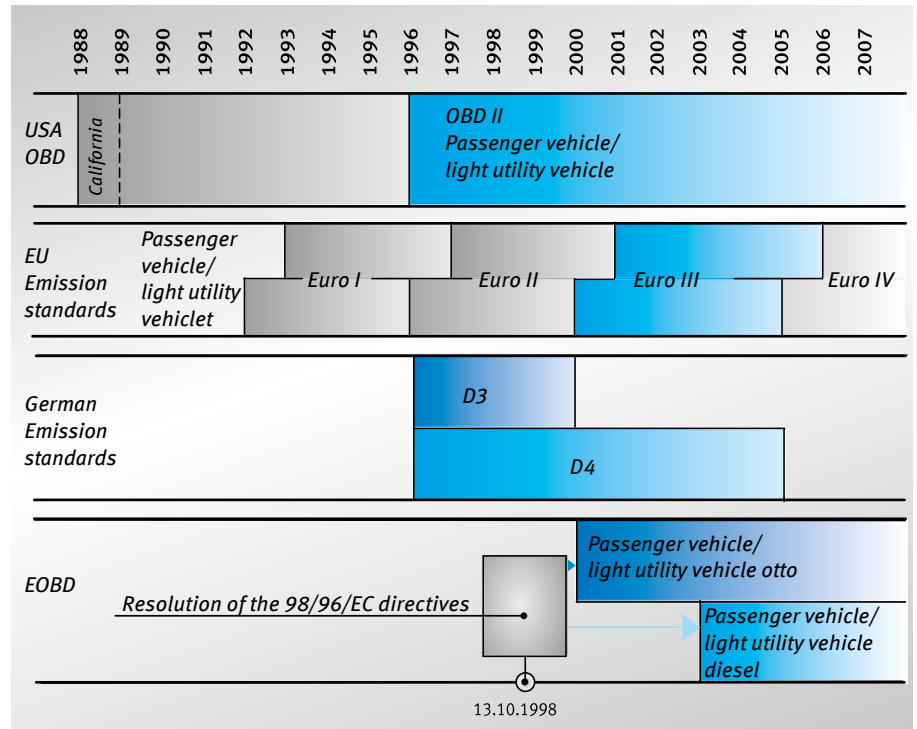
1988 1989 1990 1991 1992 1993 1994 1995 1996 1997 1998 1999 2000 2001 2002 2003 2004 2005 2006 2007

USA OBD

California

OBD II Passenger vehicle/ light utility vehicle

EU Emission standards

Passenger vehicle/ light utility vehiclet

Euro I

Euro II

Euro III

Euro IV

German Emission standards

D3

D4

EOBD

Resolution of the 98/96/EC directives

Passenger vehicle/ light utility vehicle otto

Passenger vehicle/ light utility vehicle diesel

13.10.1998